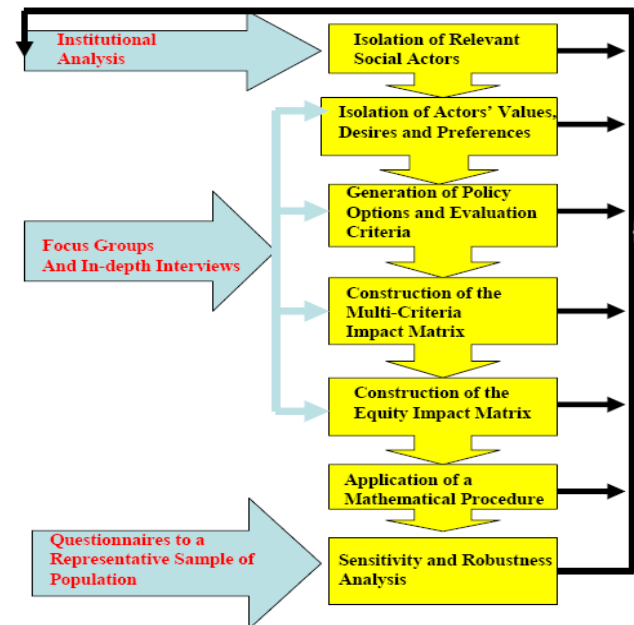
Institutional Analysis

Isolation of Relevant Social Actors

Isolation of Actors' Values, Desires and Preferences

Focus Groups And In-depth Interviews

Generation of Policy Options and Evaluation Criteria

Construction of the Multi-Criteria Impact Matrix

Construction of the Equity Impact Matrix

Application of a Mathematical Procedure

Questionnaires to a Representative Sample of Population

Sensitivity and Robustness Analysis